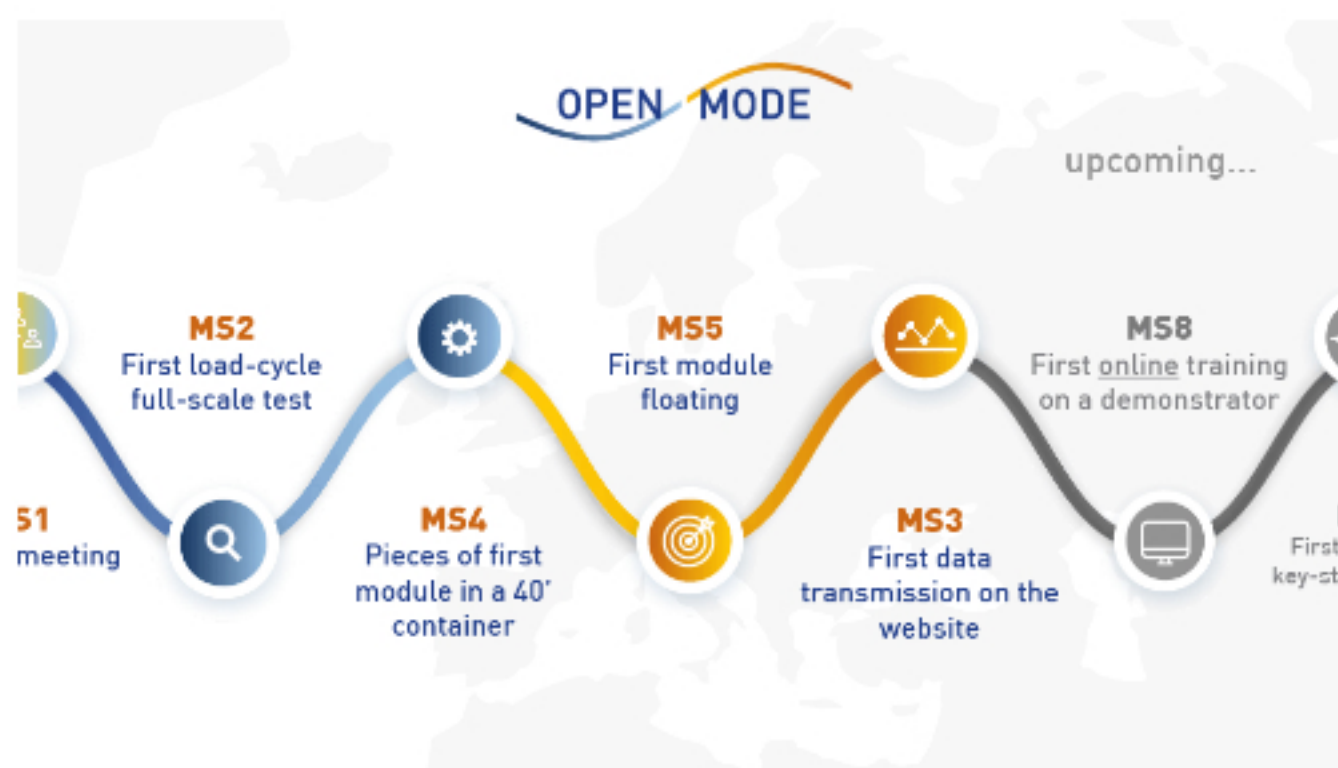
OPEN MODE

upcoming...

S1
meeting

MS2
First load-cycle full-scale test

MS4
Pieces of first module in a 40' container

MS5
First module floating

MS3
First data transmission on the website

MS8
First online training on a demonstrator

First
key-st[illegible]